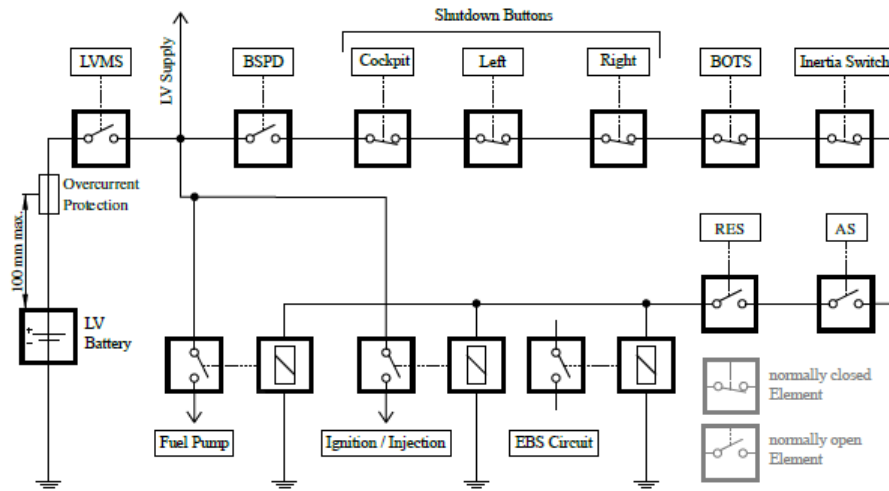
Shutdown Buttons

LVMS

LV Supply

BSPD

Cockpit

Left

Right

BOTS

Inertia Switch

Overcurrent Protection

100 mm max.

RES

AS

LV Battery

Fuel Pump

Ignition / Injection

EBS Circuit

normally closed Element

normally open Element